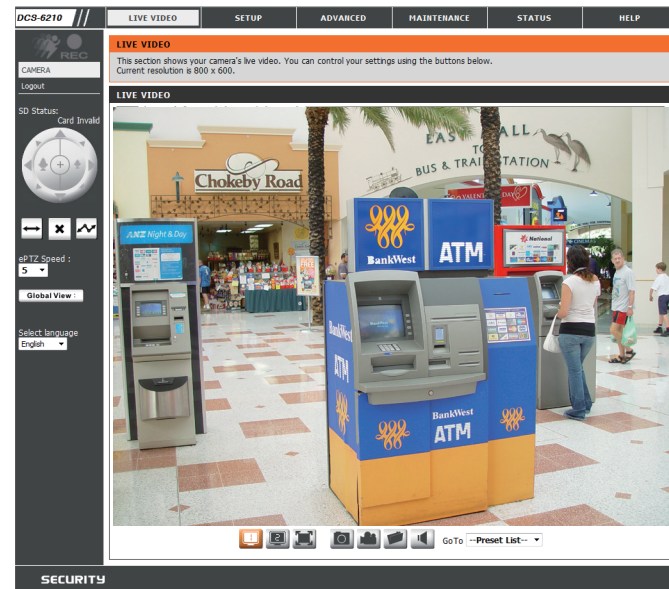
DCS-6210

LIVE VIDEO | SETUP | ADVANCED | MAINTENANCE | STATUS | HELP

REC

CAMERA

Logout

SD Status: Card Invalid

ePTZ Speed :

5

Global View :

Select language

English

LIVE VIDEO

This section shows your camera's live video. You can control your settings using the buttons below.
Current resolution is 800 x 600.

LIVE VIDEO

Chokeby Road

EAST ... ALL

TO BUS & TRAIN STATION

ANZ Night & Day

BankWest

ATM

BankWest

ATM

ATM

National

1 2

GoTo --Preset List--

SECURITY